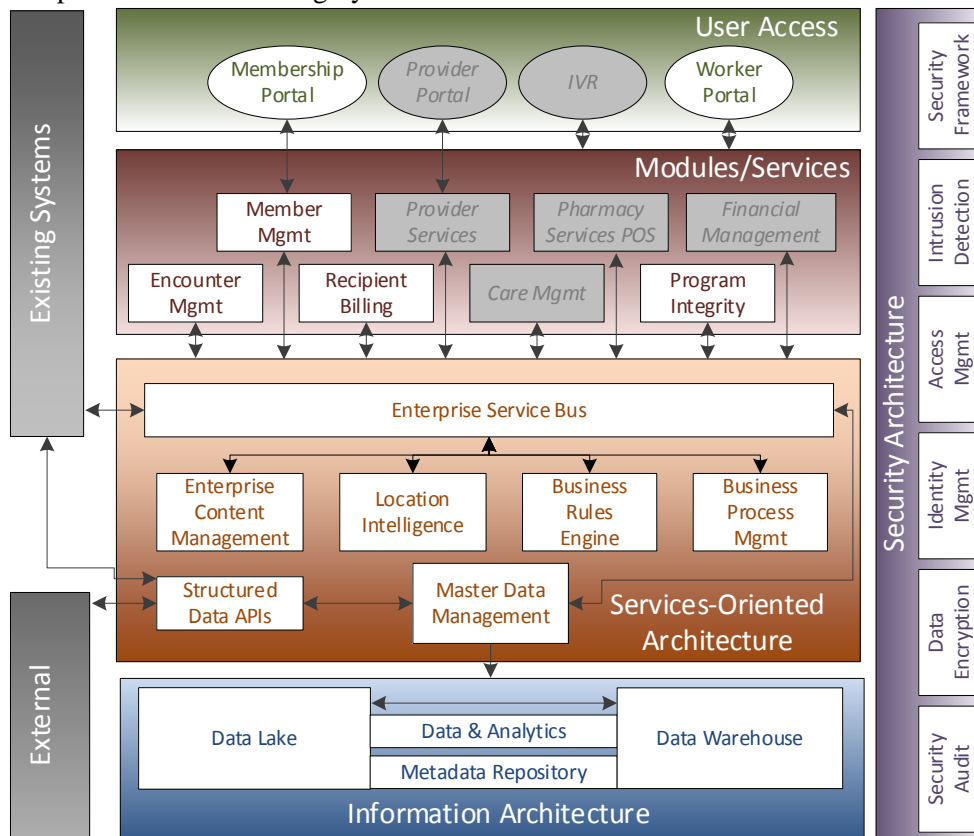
User Access

Membership Portal

Provider Portal

IVR

Worker Portal

Modules/Services

Member Mgmt

Provider Services

Pharmacy Services POS

Financial Management

Encounter Mgmt

Recipient Billing

Care Mgmt

Program Integrity

Enterprise Service Bus

Enterprise Content Management

Location Intelligence

Business Rules Engine

Business Process Mgmt

Structured Data APIs

Master Data Management

Services-Oriented Architecture

Data Lake

Data & Analytics

Metadata Repository

Data Warehouse

Information Architecture

Existing Systems

External

Security Architecture

Security Framework

Intrusion Detection

Access Mgmt

Identity Mgmt

Data Encryption

Security Audit